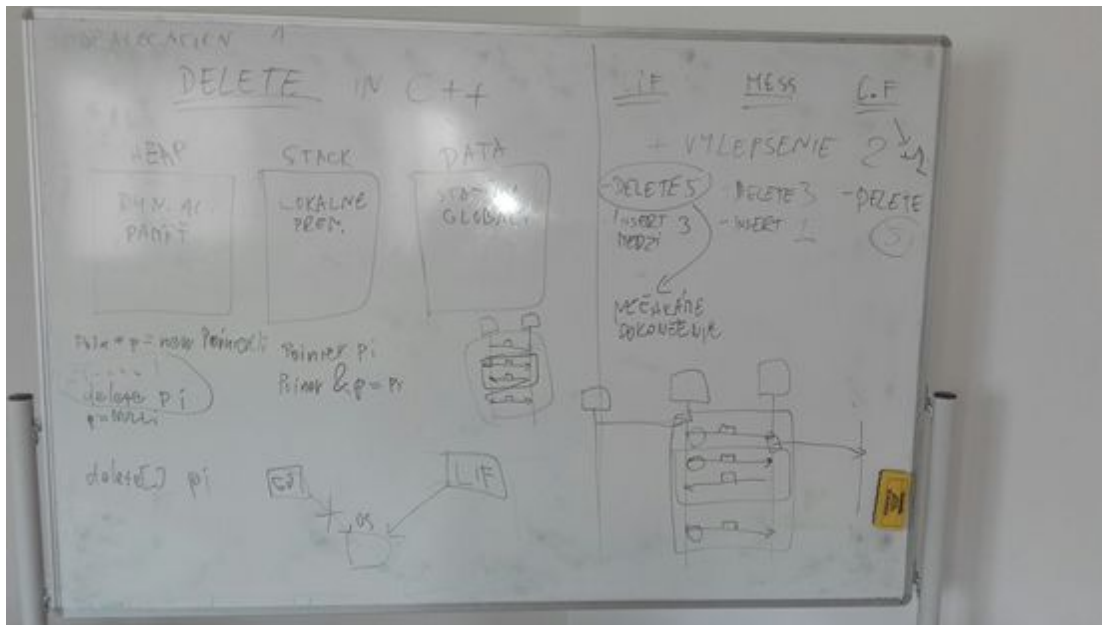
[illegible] 1

DELETE IN C++

HEAP

DYN. AL. PAMÄŤ

STACK

LOKALNE PREM.

DATA

STATIC GLOBAL

Pole * p = new Poinok;

delete pi
p = NULL

delete[] pi

Pointer pi
Poinor &p = pi

LIF

OS

LIF

MESS

C.F

+ VYLEPSENIE 2 → 1

- DELETE 5

INSERT 3
MEDZI

- DELETE 3

- INSERT 1

- DELETE

5

NEČAKANÉ SOKONČENIE